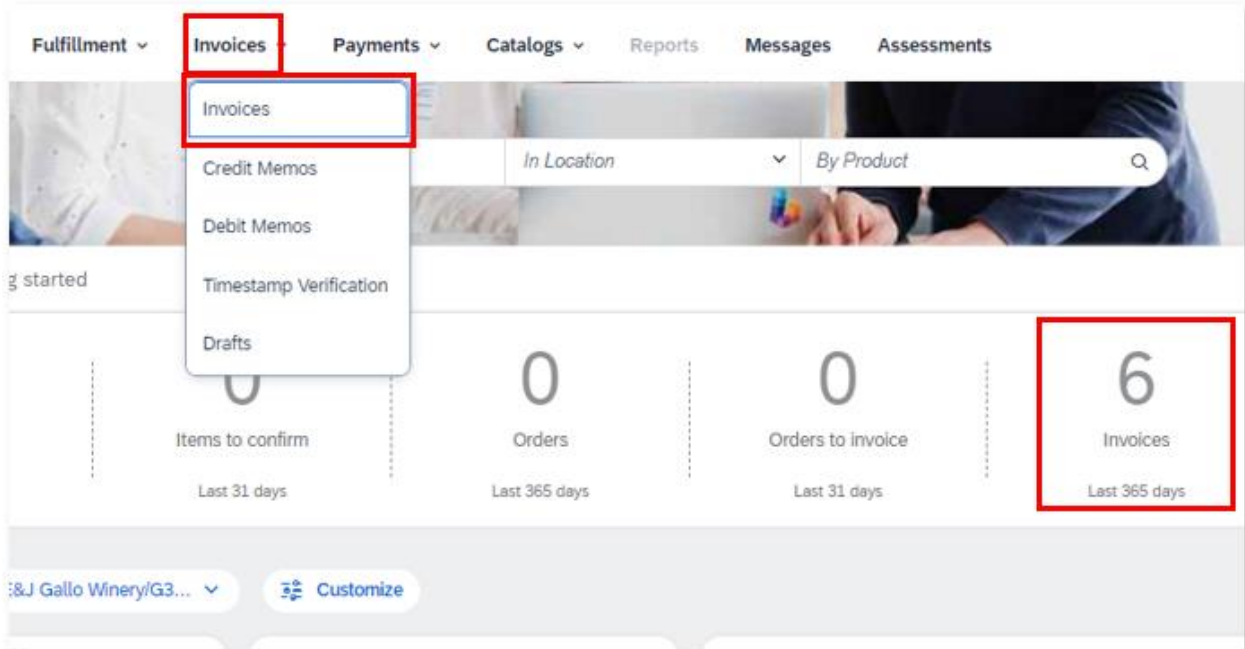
Fulfillment ⌄ Invoices ⌄ Payments ⌄ Catalogs ⌄ Reports Messages Assessments

Invoices

Credit Memos

Debit Memos

Timestamp Verification

Drafts

In Location ⌄ By Product

g started

0
Items to confirm
Last 31 days

0
Orders
Last 365 days

0
Orders to invoice
Last 31 days

6
Invoices
Last 365 days

E&J Gallo Winery/G3... ⌄ Customize